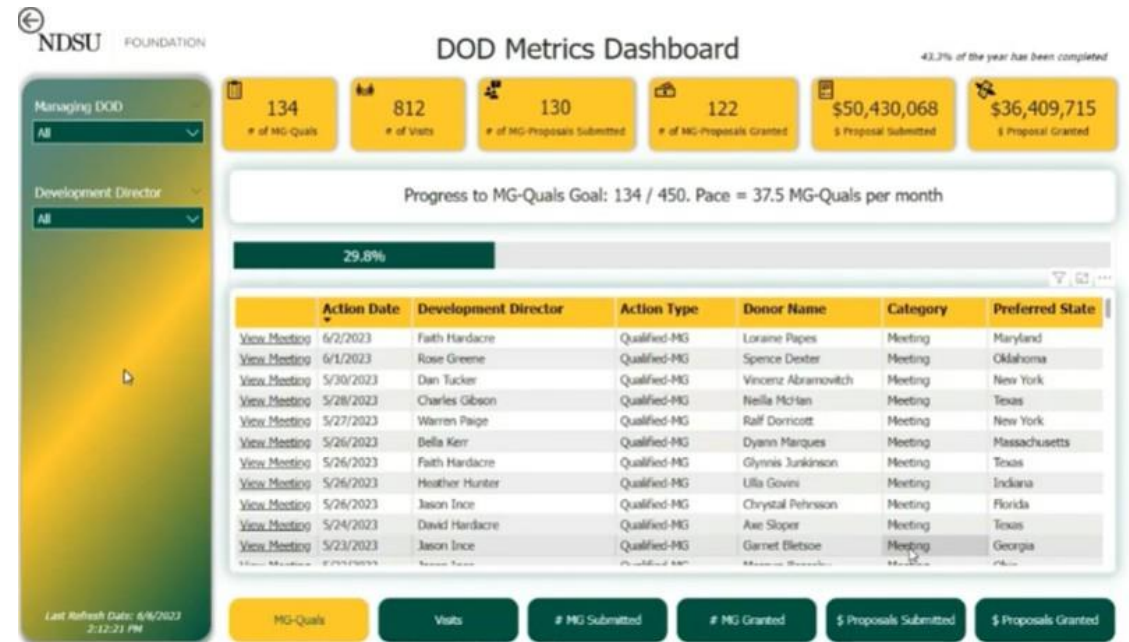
NDSU FOUNDATION

DOD Metrics Dashboard

43.2% of the year has been completed

Managing DOD
All

Development Director
All

134
# of MG-Quals

812
# of Visits

130
# of MG-Proposals Submitted

122
# of MG-Proposals Granted

$50,430,068
$ Proposal Submitted

$36,409,715
$ Proposal Granted

Progress to MG-Quals Goal: 134 / 450. Pace = 37.5 MG-Quals per month

29.8%

| | Action Date | Development Director | Action Type | Donor Name | Category | Preferred State |
|---|---|---|---|---|---|---|
| View Meeting | 6/2/2023 | Faith Hardacre | Qualified-MG | Lorane Papes | Meeting | Maryland |
| View Meeting | 6/1/2023 | Rose Greene | Qualified-MG | Spence Dexter | Meeting | Oklahoma |
| View Meeting | 5/30/2023 | Dan Tucker | Qualified-MG | Vincenz Abramovitch | Meeting | New York |
| View Meeting | 5/28/2023 | Charles Gibson | Qualified-MG | Neilla McHan | Meeting | Texas |
| View Meeting | 5/27/2023 | Warren Paige | Qualified-MG | Ralf Dorricott | Meeting | New York |
| View Meeting | 5/26/2023 | Bella Kerr | Qualified-MG | Dyann Marques | Meeting | Massachusetts |
| View Meeting | 5/26/2023 | Faith Hardacre | Qualified-MG | Glynnis Junkinson | Meeting | Texas |
| View Meeting | 5/26/2023 | Heather Hunter | Qualified-MG | Ulla Govini | Meeting | Indiana |
| View Meeting | 5/26/2023 | Jason Ince | Qualified-MG | Chrystal Pehrsson | Meeting | Florida |
| View Meeting | 5/24/2023 | David Hardacre | Qualified-MG | Axe Sloper | Meeting | Texas |
| View Meeting | 5/23/2023 | Jason Ince | Qualified-MG | Garnet Bletsoe | Meeting | Georgia |
| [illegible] | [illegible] | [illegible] | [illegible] | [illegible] | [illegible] | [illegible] |

Last Refresh Date: 6/6/2023 2:12:21 PM

MG-Quals
Visits
# MG Submitted
# MG Granted
$ Proposals Submitted
$ Proposals Granted